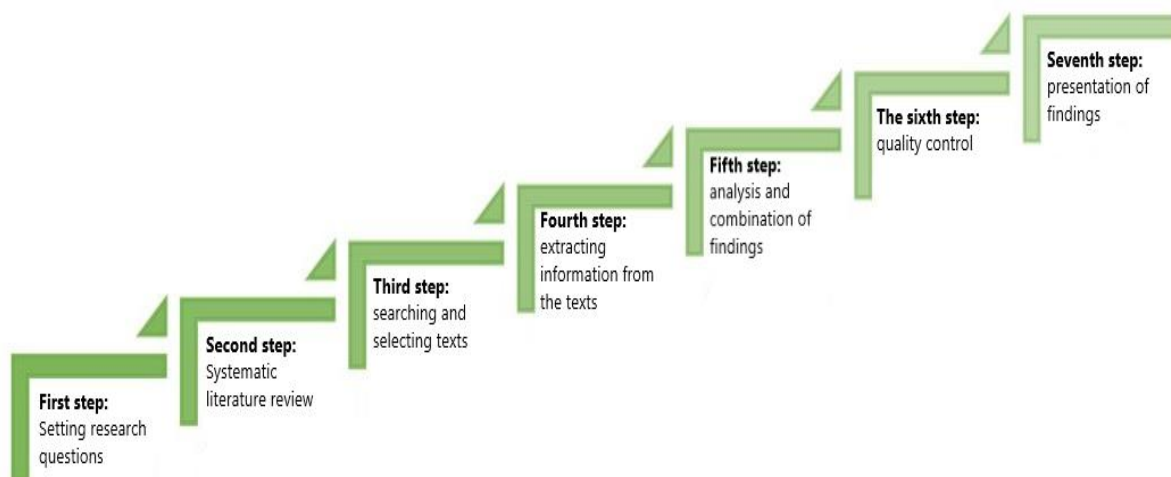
First step:
Setting research questions

Second step:
Systematic literature review

Third step:
searching and selecting texts

Fourth step:
extracting information from the texts

Fifth step:
analysis and combination of findings

The sixth step:
quality control

Seventh step:
presentation of findings